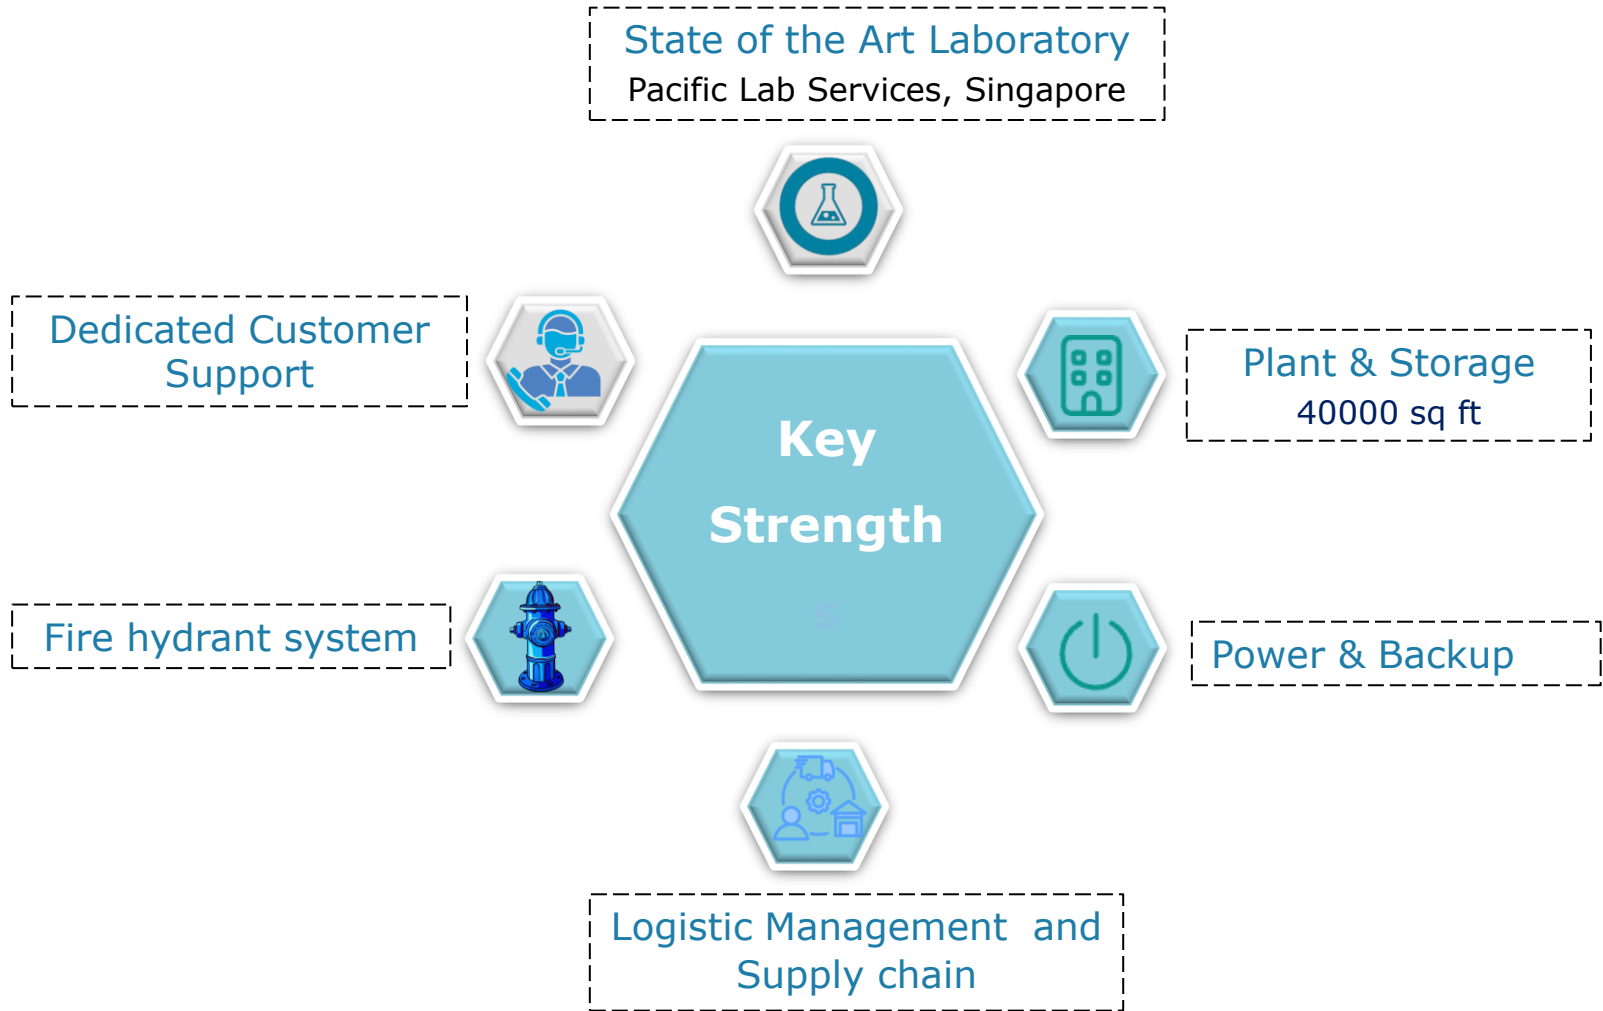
State of the Art Laboratory
Pacific Lab Services, Singapore

Dedicated Customer Support

Key Strength

Plant & Storage
40000 sq ft

Fire hydrant system

Power & Backup

Logistic Management and Supply chain